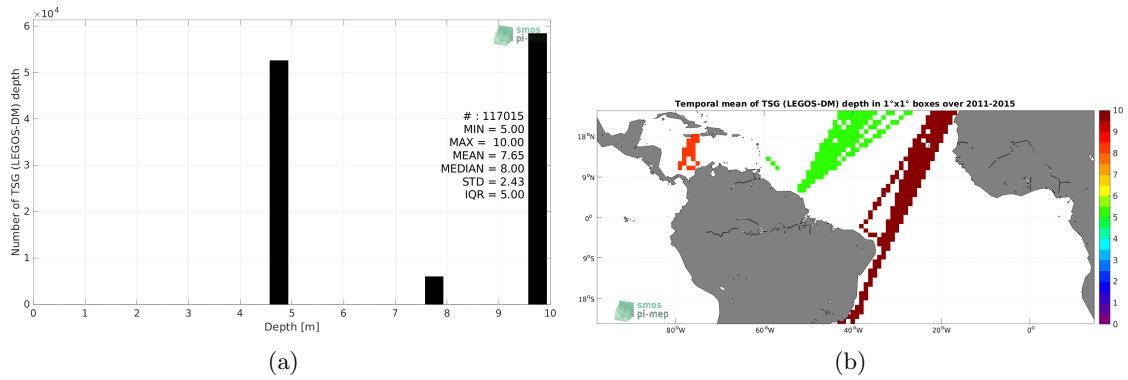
$\times 10^4$
6
5
4
3
2
1
0
Number of TSG (LEGOS-DM) depth
smos pi-mep
# : 117015
MIN = 5.00
MAX = 10.00
MEAN = 7.65
MEDIAN = 8.00
STD = 2.43
IQR = 5.00
0 1 2 3 4 5 6 7 8 9 10
Depth [m]
(a)

Temporal mean of TSG (LEGOS-DM) depth in 1°x1° boxes over 2011-2015
18°N
9°N
0°
9°S
18°S
80°W 60°W 40°W 20°W 0°
smos pi-mep
10
9
8
7
6
5
4
3
2
1
0
(b)